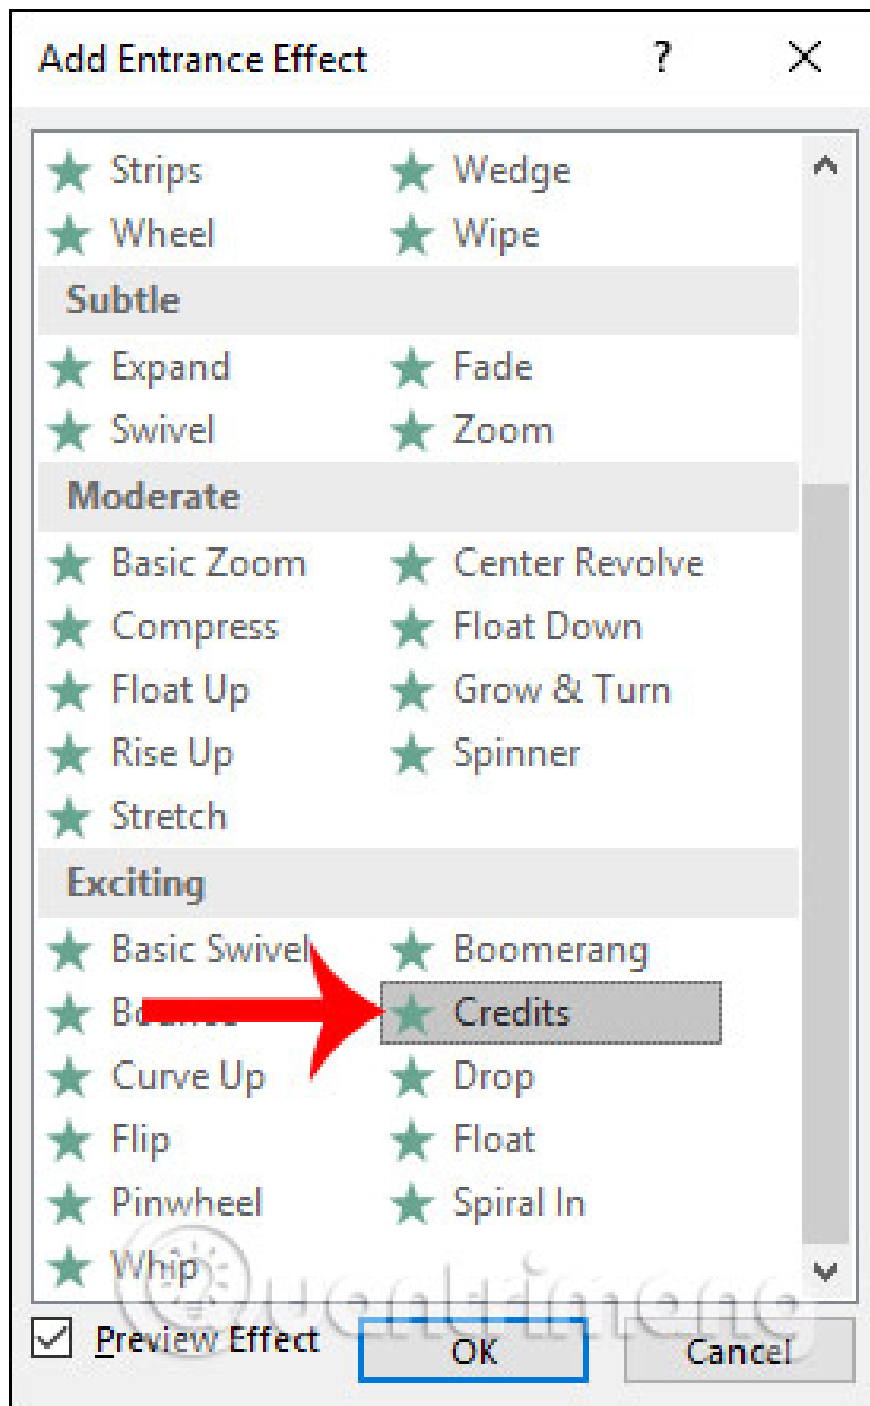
Add Entrance Effect ? ×

Strips
Wedge
Wheel
Wipe

Subtle

Expand
Fade
Swivel
Zoom

Moderate

Basic Zoom
Center Revolve
Compress
Float Down
Float Up
Grow & Turn
Rise Up
Spinner
Stretch

Exciting

Basic Swivel
Boomerang
B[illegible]
Credits
Curve Up
Drop
Flip
Float
Pinwheel
Spiral In
Whip

Quantrimang

Preview Effect
OK
Cancel